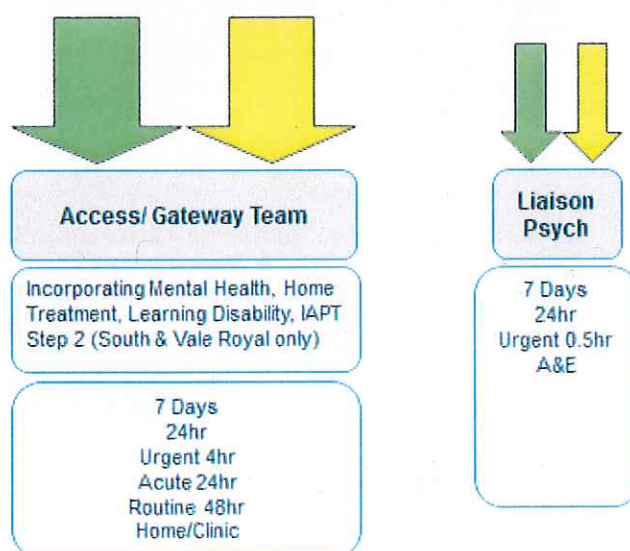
Access/ Gateway Team

Incorporating Mental Health, Home Treatment, Learning Disability, IAPT Step 2 (South & Vale Royal only)

7 Days
24hr
Urgent 4hr
Acute 24hr
Routine 48hr
Home/Clinic

Liaison Psych

7 Days
24hr
Urgent 0.5hr
A&E